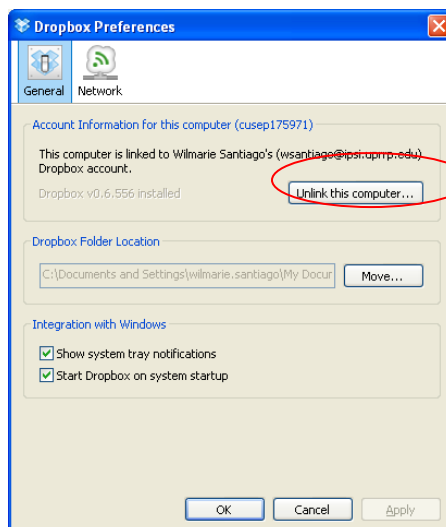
Dropbox Preferences

General Network

Account Information for this computer (cusep175971)

This computer is linked to Wilmarie Santiago's (wsantiago@ipsi.uprrp.edu) Dropbox account.

Dropbox v0.6.556 installed

Unlink this computer...

Dropbox Folder Location

C:\Documents and Settings\wilmarie.santiago\My Docur

Move...

Integration with Windows

Show system tray notifications

Start Dropbox on system startup

OK Cancel Apply